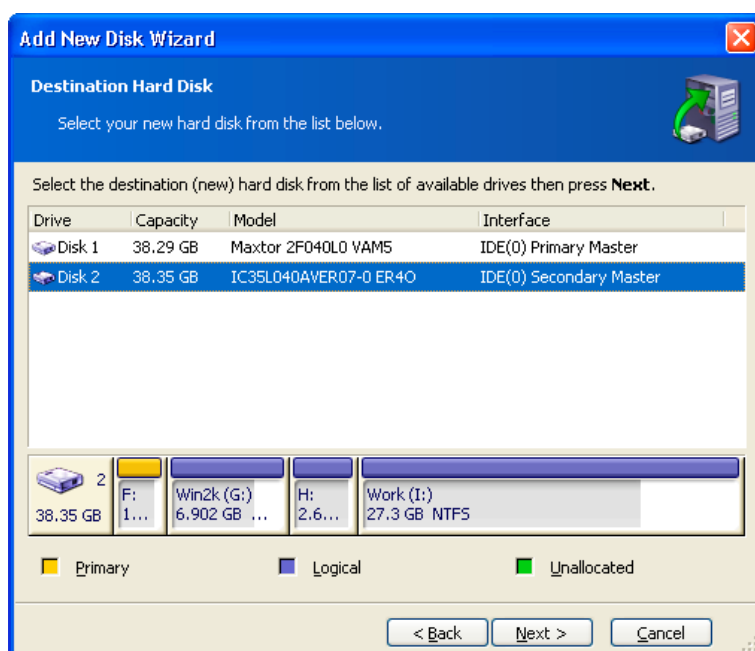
Add New Disk Wizard

Destination Hard Disk

Select your new hard disk from the list below.

Select the destination (new) hard disk from the list of available drives then press **Next**.

| Drive | Capacity | Model | Interface |
|---|---|---|---|
| Disk 1 | 38.29 GB | Maxtor 2F040L0 VAM5 | IDE(0) Primary Master |
| Disk 2 | 38.35 GB | IC35L040AVER07-0 ER4O | IDE(0) Secondary Master |

2
38.35 GB

F:
1...

Win2k (G:)
6.902 GB ...

H:
2.6...

Work (I:)
27.3 GB NTFS

Primary

Logical

Unallocated

< Back

Next >

Cancel